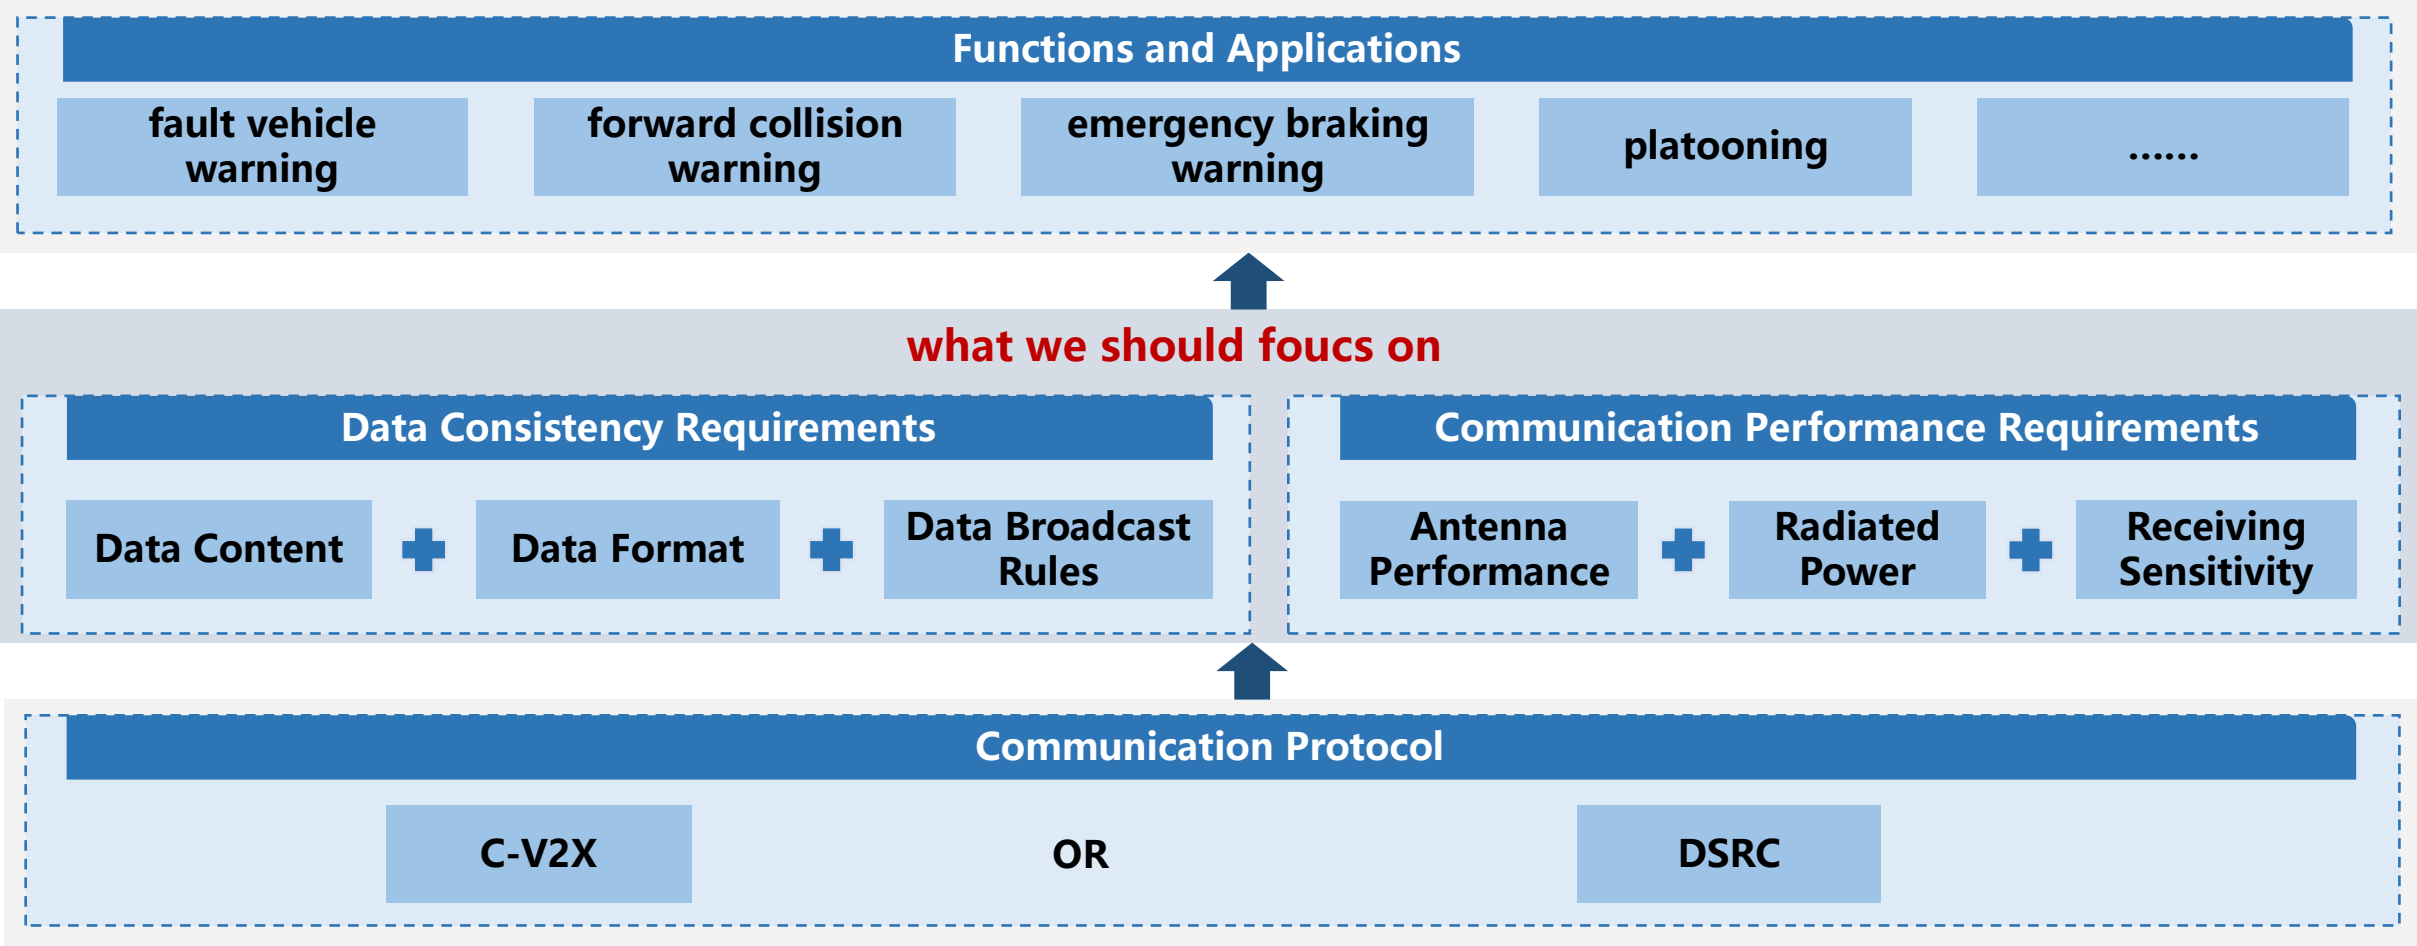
Functions and Applications

fault vehicle warning

forward collision warning

emergency braking warning

platooning

......

what we should foucs on

Data Consistency Requirements

Data Content

Data Format

Data Broadcast Rules

Communication Performance Requirements

Antenna Performance

Radiated Power

Receiving Sensitivity

Communication Protocol

C-V2X

OR

DSRC